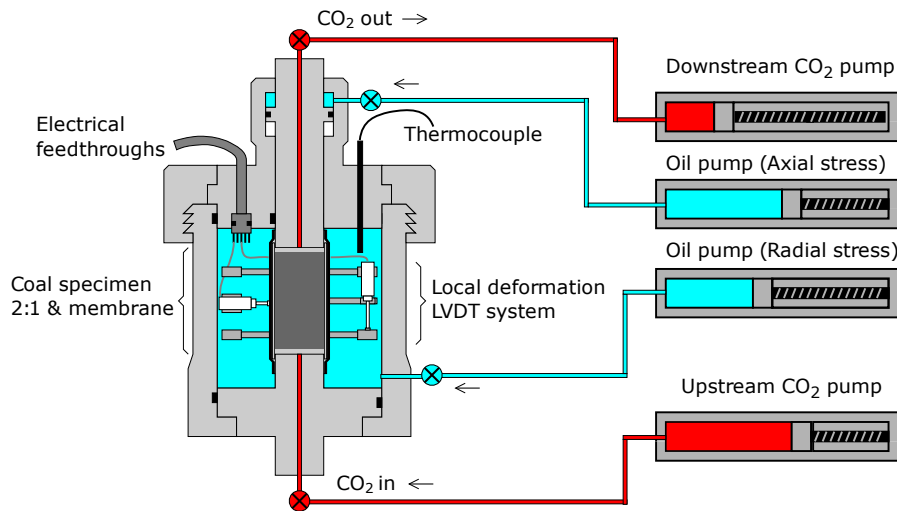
$CO_2$ out →

Downstream $CO_2$ pump

Electrical feedthroughs

Thermocouple

Oil pump (Axial stress)

Oil pump (Radial stress)

Coal specimen 2:1 & membrane

Local deformation LVDT system

Upstream $CO_2$ pump

$CO_2$ in ←